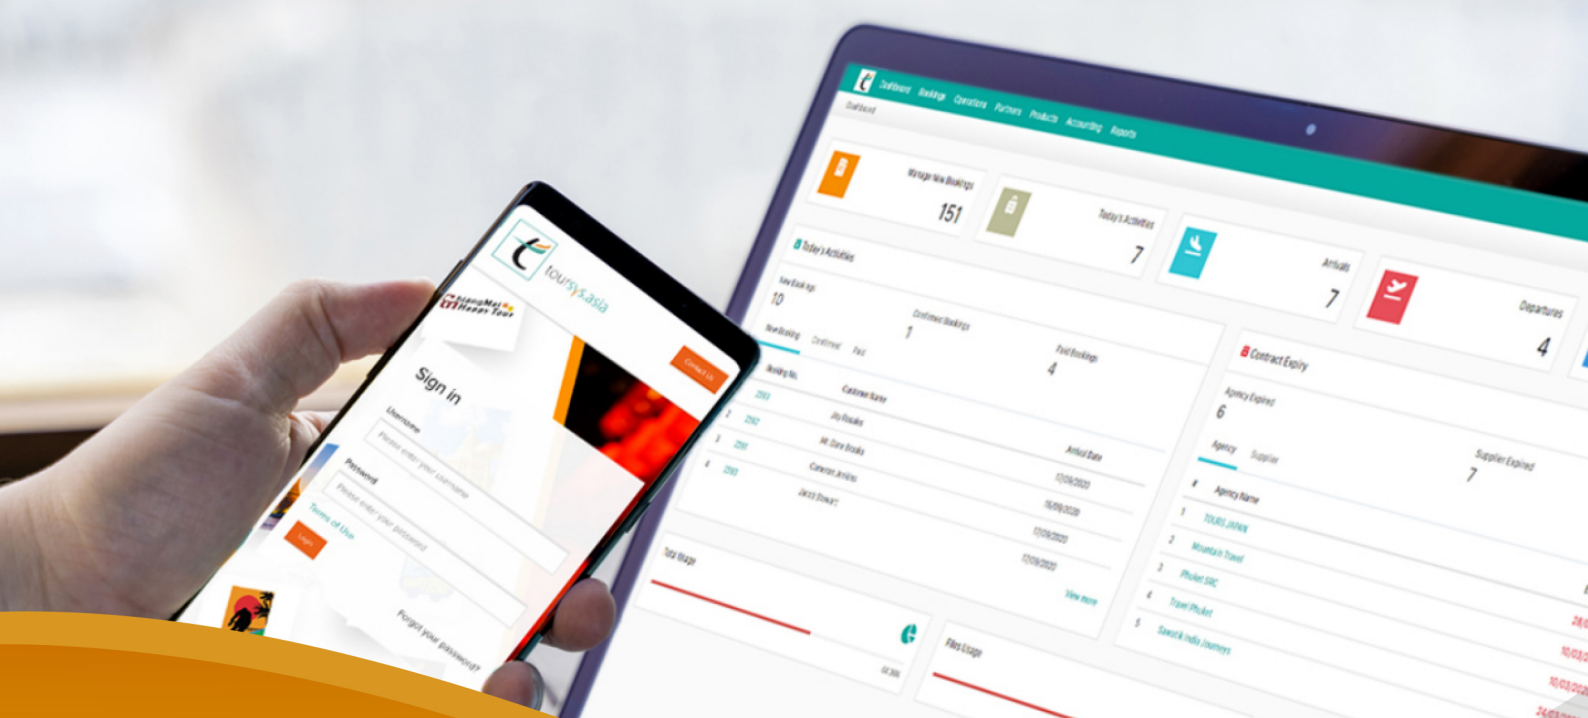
toursys.asia

ChiangMai Happy Tour

Contact Us

Sign in

Username

Please enter your username

Password

Please enter your password

Terms of Use

Login

Forgot your password?

Dashboard Bookings Operations Partners Products Accounting Reports

Dashboard

Manage New Bookings
151

Today's Activities
7

Arrivals
7

Departures
4

Today's Activities

New Bookings
10

Confirmed Bookings
1

Paid Bookings
4

New Booking Confirmed Paid

Booking No. Customer Name Arrival Date

1 2593 Jay Rosales 12/09/2020

2 2592 Mr. Dave Brooks 16/09/2020

3 2591 Cameron Jenkins 17/09/2020

4 2590 Jacob Stewart 17/09/2020

View more

Total Usage

Files Usage

Contract Expiry

Agency Expired
6

Supplier Expired
7

Agency Supplier

# Agency Name

1 TOURS JAPAN

2 Mountain Travel

3 Phuket SRC

4 Travel Phuket

5 Sawadi India Journeys